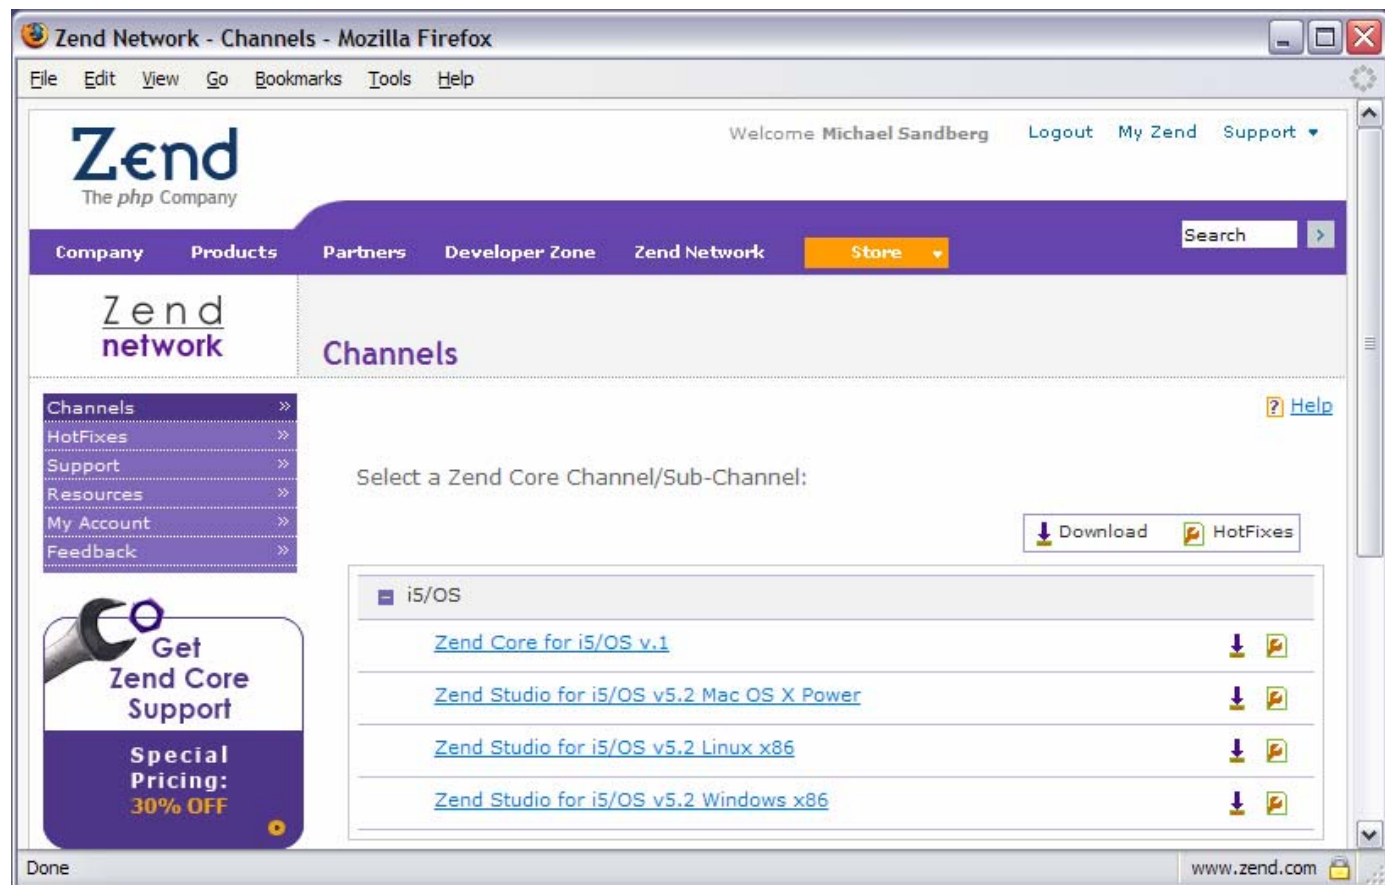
Zend Network - Channels - Mozilla Firefox

File Edit View Go Bookmarks Tools Help

Zend
The php Company

Welcome Michael Sandberg Logout My Zend Support

Search

Company Products Partners Developer Zone Zend Network Store

Zend
network

Channels

Channels
HotFixes
Support
Resources
My Account
Feedback

Help

Select a Zend Core Channel/Sub-Channel:

Download HotFixes

i5/OS

Zend Core for i5/OS v.1

Zend Studio for i5/OS v5.2 Mac OS X Power

Zend Studio for i5/OS v5.2 Linux x86

Zend Studio for i5/OS v5.2 Windows x86

Get Zend Core Support

Special Pricing: 30% OFF

Done

www.zend.com